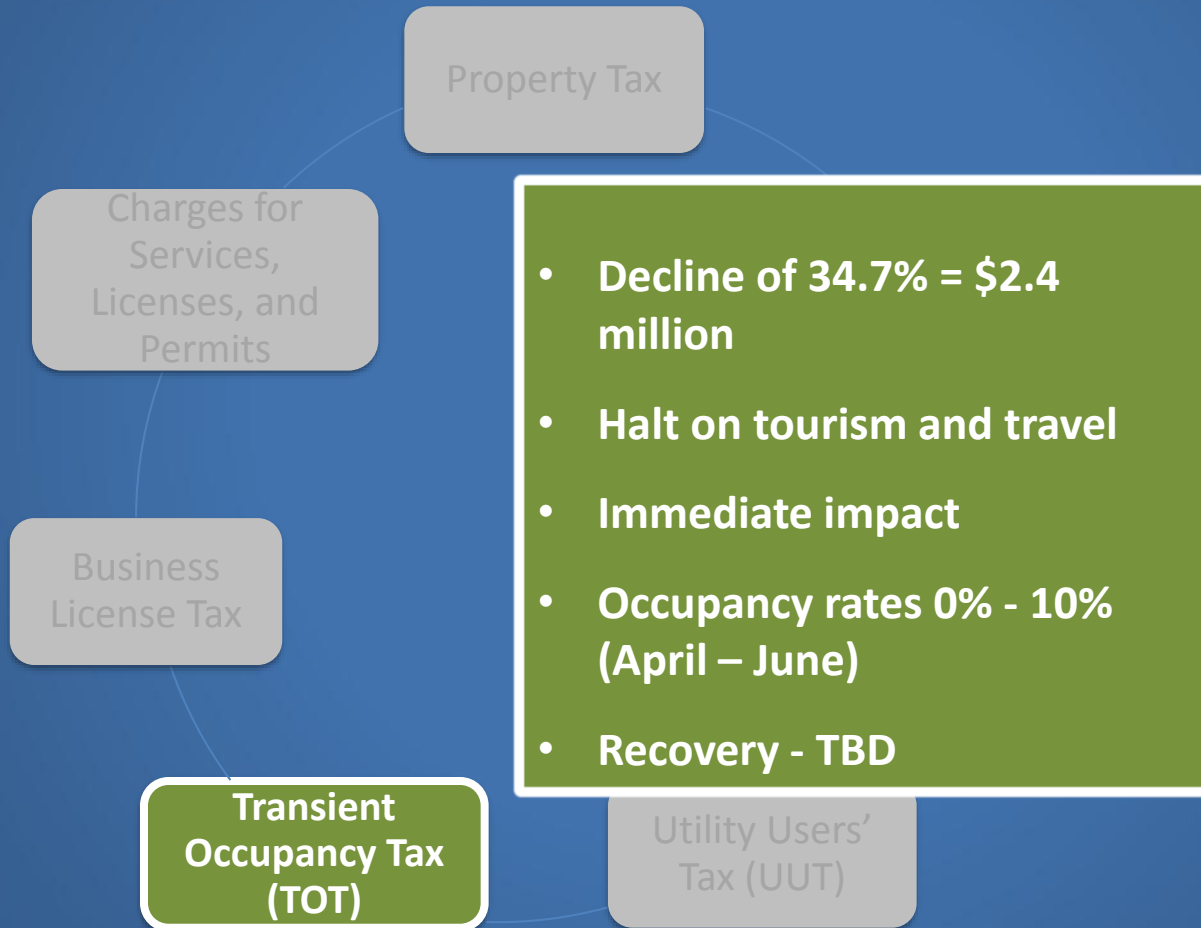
Property Tax

Charges for Services, Licenses, and Permits

- Decline of 34.7% = \$2.4 million
- Halt on tourism and travel
- Immediate impact
- Occupancy rates 0% - 10% (April – June)
- Recovery - TBD

Business License Tax

Transient Occupancy Tax (TOT)

Utility Users' Tax (UUT)